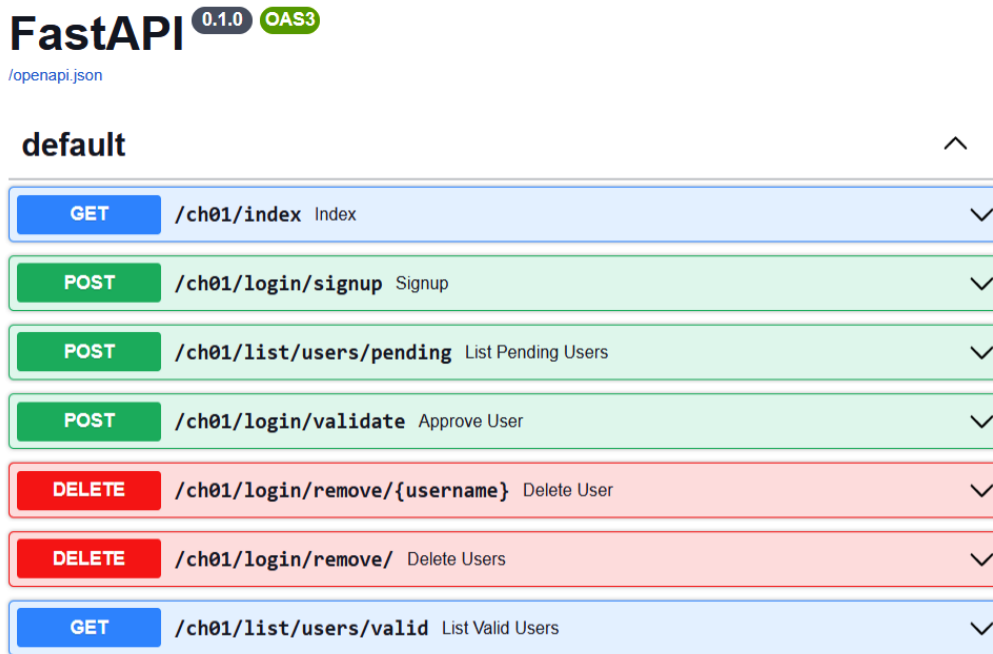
FastAPI 0.1.0 OAS3
/openapi.json

default

GET /ch01/index Index

POST /ch01/login/signup Signup

POST /ch01/list/users/pending List Pending Users

POST /ch01/login/validate Approve User

DELETE /ch01/login/remove/{username} Delete User

DELETE /ch01/login/remove/ Delete Users

GET /ch01/list/users/valid List Valid Users